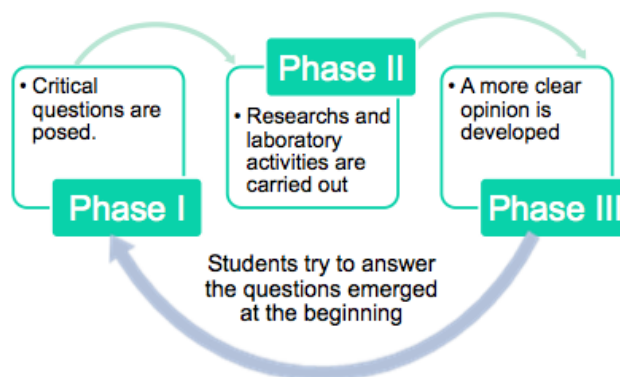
• Critical questions are posed.

Phase I

Phase II

• Researchs and laboratory activities are carried out

• A more clear opinion is developed

Phase III

Students try to answer the questions emerged at the beginning